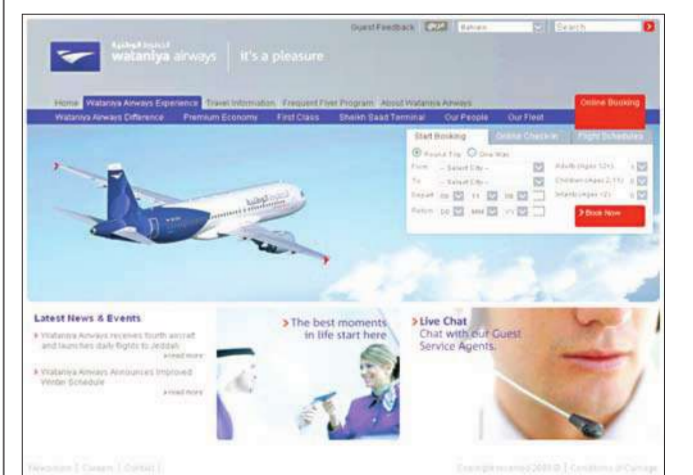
Guest Feedback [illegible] Bahrain Search

wataniya airways | it's a pleasure

Home Wataniya Airways Experience Travel Information Frequent Flyer Program About Wataniya Airways Online Booking

Wataniya Airways Difference Premium Economy First Class Sheikh Saad Terminal Our People Our Fleet

Start Booking Online Check-in Flight Schedules

Round Trip One Way

From -- Select City --

To -- Select City --

Depart DD MM YY

Return DD MM YY

Adults (Ages 12+)

Children (Ages 2-11)

Infants (Ages <2)

Book Now

Latest News & Events

Wataniya Airways receives fourth aircraft and launches daily flights to Jeddah

read more

Wataniya Airways Announces Improved Winter Schedule

read more

The best moments in life start here

Live Chat
Chat with our Guest Service Agents.

Newsletter | Careers | Contact

Copyright wataniya 2009 © | Conditions of Carriage